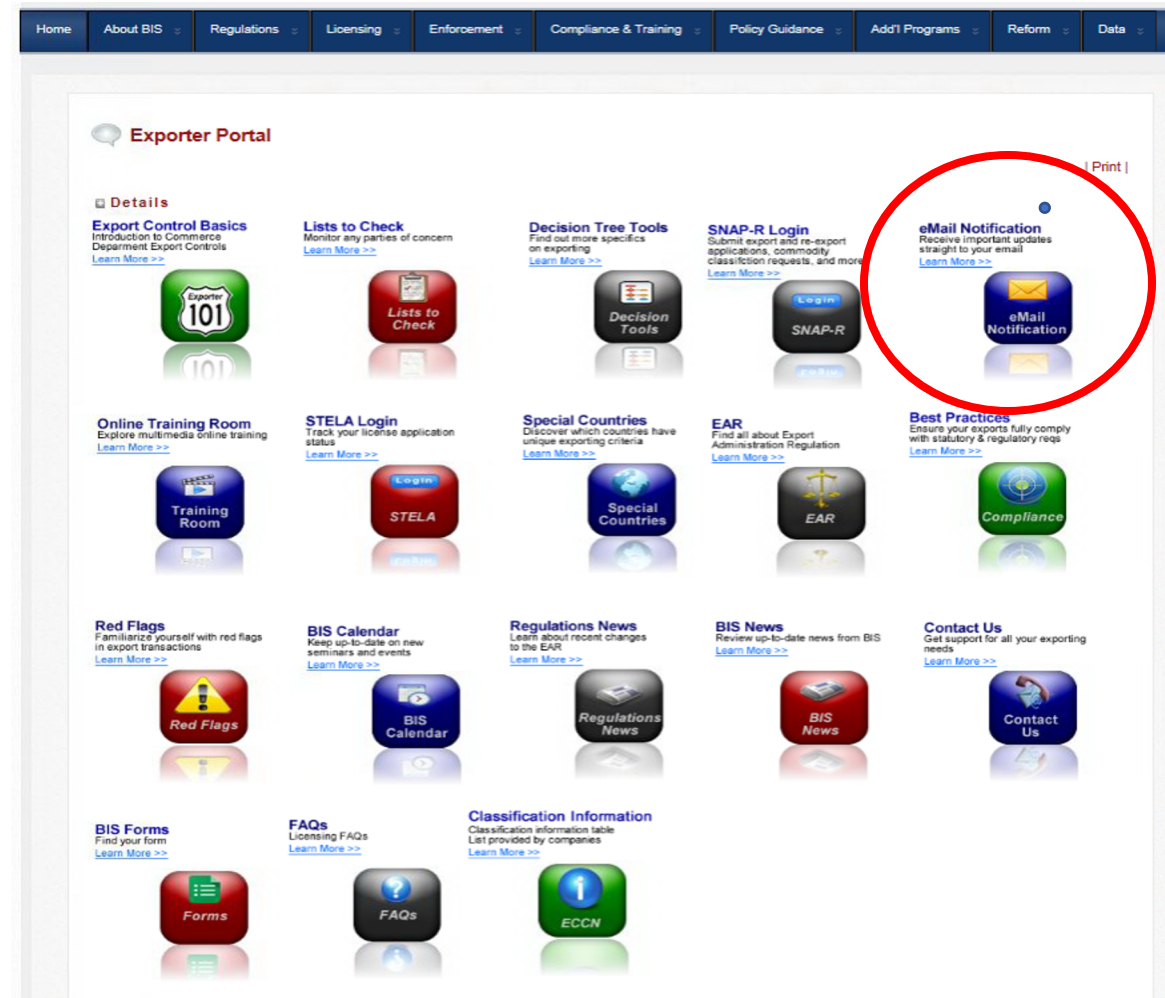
Home | About BIS | Regulations | Licensing | Enforcement | Compliance & Training | Policy Guidance | Add'l Programs | Reform | Data

Exporter Portal

| Print |

Details

Export Control Basics
Introduction to Commerce Deparment Export Controls
Learn More >>
Exporter 101

Lists to Check
Monitor any parties of concern
Learn More >>
Lists to Check

Decision Tree Tools
Find out more specifics on exporting
Learn More >>
Decision Tools

SNAP-R Login
Submit export and re-export applications, commodity classifction requests, and more
Learn More >>
Login
SNAP-R

eMail Notification
Receive important updates straight to your email
Learn More >>
eMail Notification

Online Training Room
Explore multimedia online training
Learn More >>
Training Room

STELA Login
Track your license application status
Learn More >>
Login
STELA

Special Countries
Discover which countries have unique exporting criteria
Learn More >>
Special Countries

EAR
Find all about Export Administration Regulation
Learn More >>
EAR

Best Practices
Ensure your exports fully comply with statutory & regulatory reqs
Learn More >>
Compliance

Red Flags
Familiarize yourself with red flags in export transactions
Learn More >>
Red Flags

BIS Calendar
Keep up-to-date on new seminars and events
Learn More >>
BIS Calendar

Regulations News
Learn about recent changes to the EAR
Learn More >>
Regulations News

BIS News
Review up-to-date news from BIS
Learn More >>
BIS News

Contact Us
Get support for all your exporting needs
Learn More >>
Contact Us

BIS Forms
Find your form
Learn More >>
Forms

FAQs
Licensing FAQs
Learn More >>
FAQs

Classification Information
Classification information table
List provided by companies
Learn More >>
ECCN